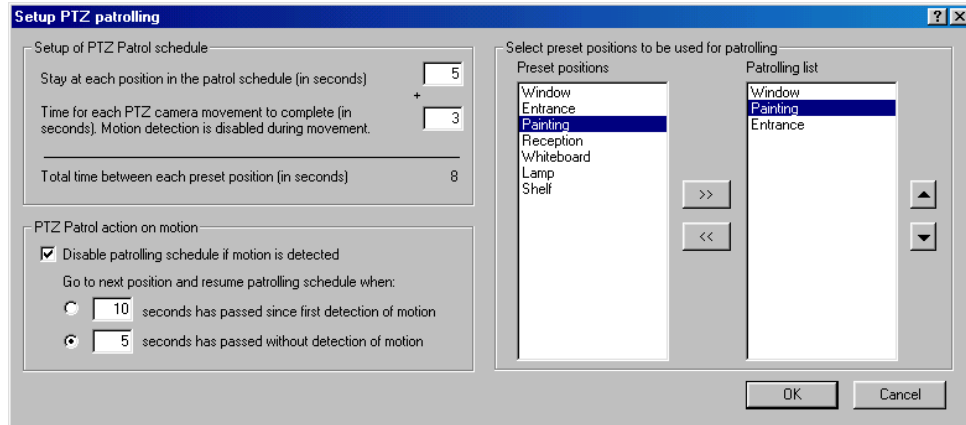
Setup PTZ patrolling

? X

Setup of PTZ Patrol schedule

Stay at each position in the patrol schedule (in seconds) 5

+

Time for each PTZ camera movement to complete (in seconds). Motion detection is disabled during movement. 3

Total time between each preset position (in seconds) 8

PTZ Patrol action on motion

Disable patrolling schedule if motion is detected

Go to next position and resume patrolling schedule when:

10 seconds has passed since first detection of motion

5 seconds has passed without detection of motion

Select preset positions to be used for patrolling

Preset positions

Window
Entrance
Painting
Reception
Whiteboard
Lamp
Shelf

>>

<<

Patrolling list

Window
Painting
Entrance

OK

Cancel